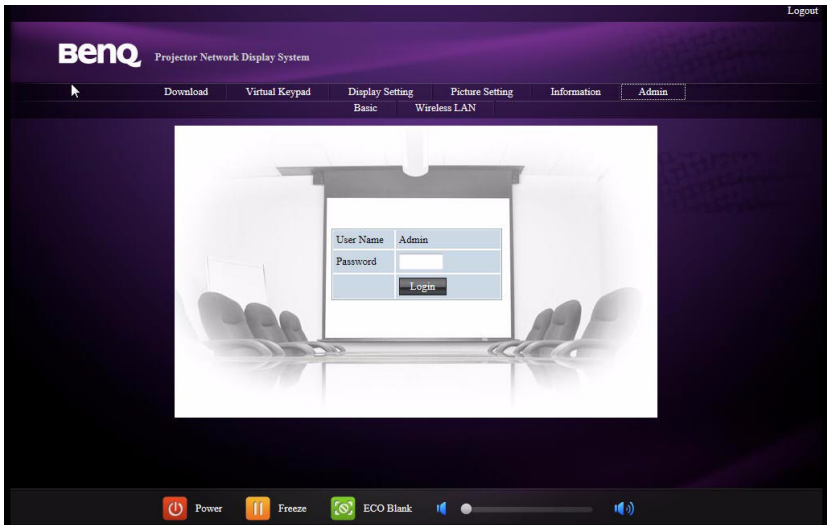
Logout

BenQ Projector Network Display System

Download Virtual Keypad Display Setting Picture Setting Information Admin

Basic Wireless LAN

| User Name | Admin |
|---|---|
| Password | |
| | Login |

Power Freeze ECO Blank